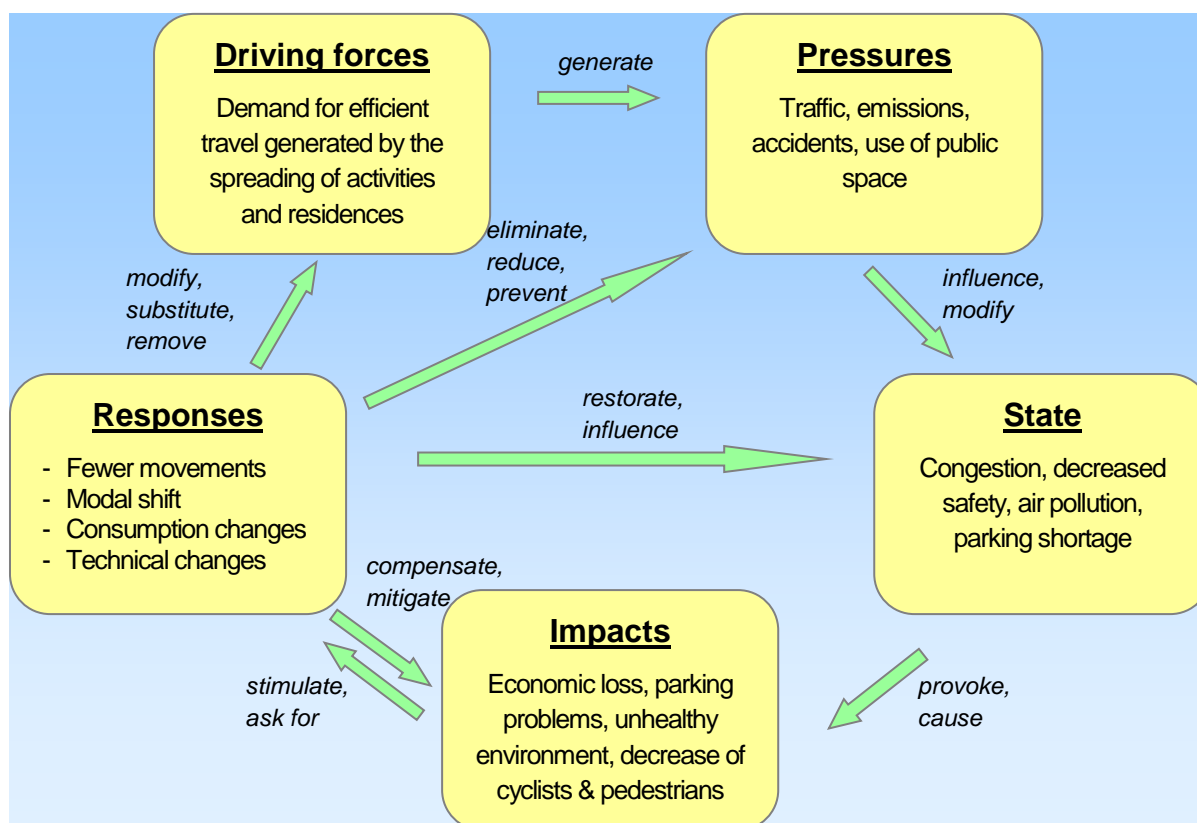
Driving forces

Demand for efficient travel generated by the spreading of activities and residences

generate

Pressures

Traffic, emissions, accidents, use of public space

eliminate, reduce, prevent

modify, substitute, remove

influence, modify

Responses

- Fewer movements
- Modal shift
- Consumption changes
- Technical changes

restorate, influence

State

Congestion, decreased safety, air pollution, parking shortage

compensate, mitigate

Impacts

Economic loss, parking problems, unhealthy environment, decrease of cyclists & pedestrians

stimulate, ask for

provoke, cause